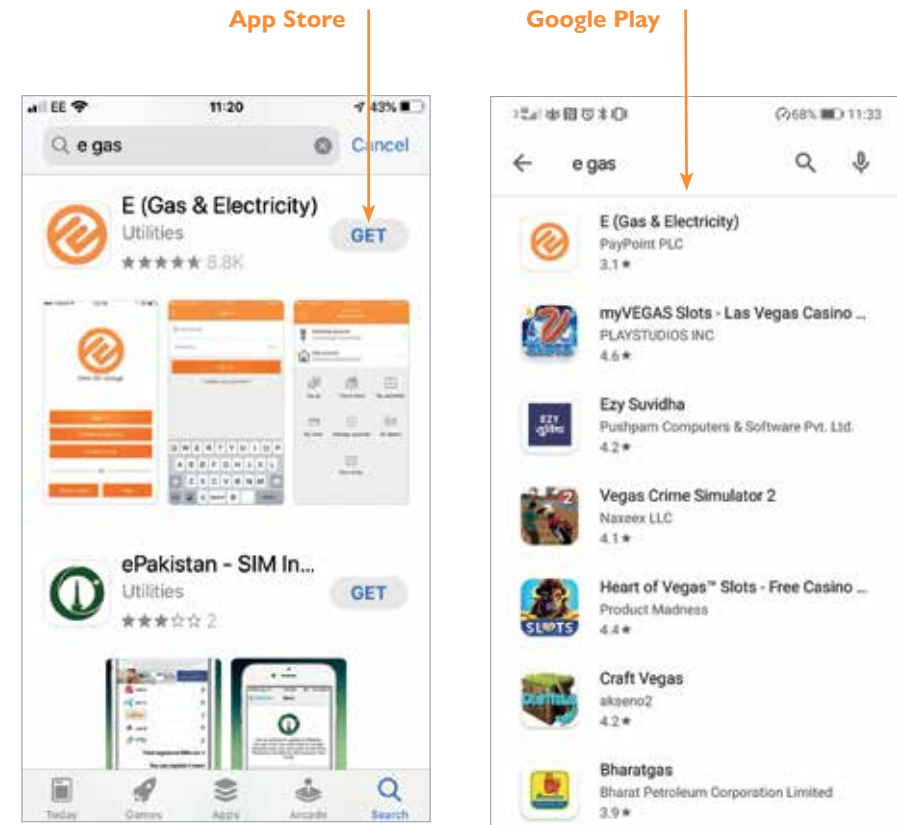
App Store

Google Play

EE 11:20 43%

e gas Cancel

E (Gas & Electricity)
Utilities
★★★★★ 5.8K
GET

ePakistan - SIM In...
Utilities
★★★☆☆ 2
GET

Today Games Apps Arcade Search

68% 11:33

e gas

E (Gas & Electricity)
PayPoint PLC
3.1★

myVEGAS Slots - Las Vegas Casino ...
PLAYSTUDIOS INC
4.6★

Ezy Suvidha
Pushpam Computers & Software Pvt. Ltd.
4.2★

Vegas Crime Simulator 2
Naxeex LLC
4.1★

Heart of Vegas™ Slots - Free Casino ...
Product Madness
4.4★

Craft Vegas
akseno2
4.2★

Bharatgas
Bharat Petroleum Corporation Limited
3.9★